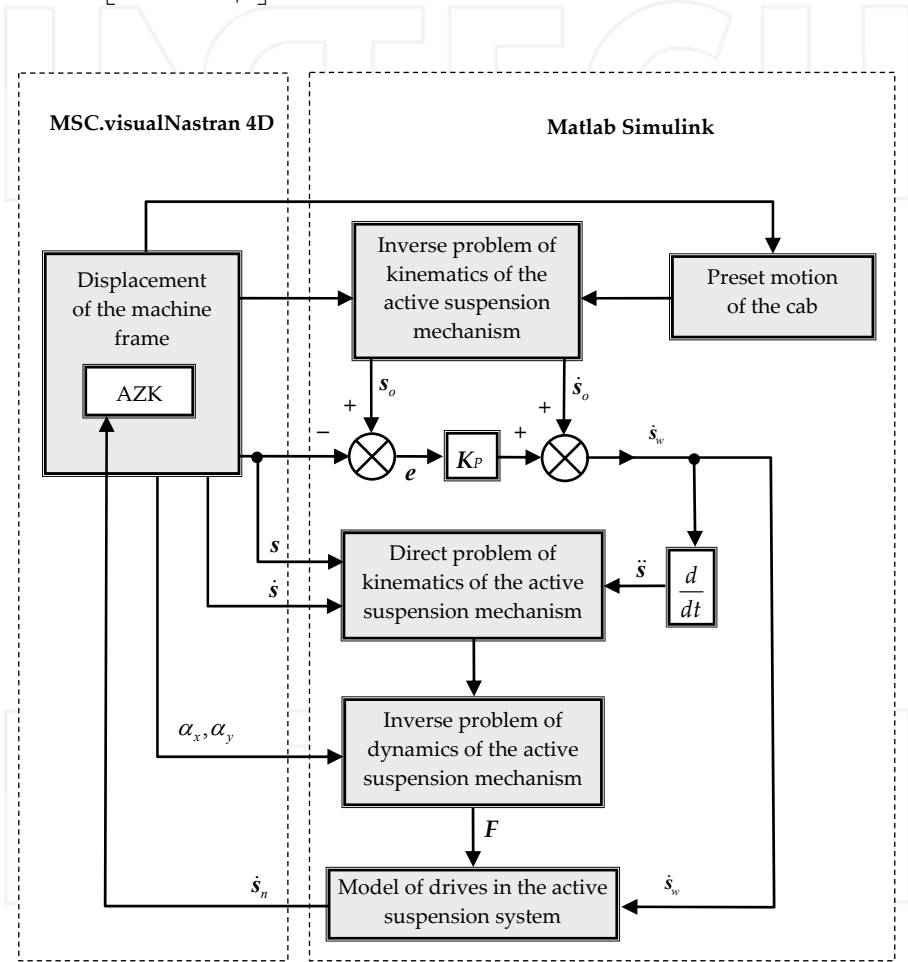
MSC.visualNastran 4D

Matlab Simulink

Inverse problem of kinematics of the active suspension mechanism

Displacement of the machine frame

Preset motion of the cab

AZK

$\boldsymbol{s}_o$

$\dot{\boldsymbol{s}}_o$

+

+

−

+

$\boldsymbol{e}$

$\boldsymbol{K}_P$

$\dot{\boldsymbol{s}}_w$

$\boldsymbol{s}$

$\dot{\boldsymbol{s}}$

Direct problem of kinematics of the active suspension mechanism

$\ddot{\boldsymbol{s}}$

$\frac{d}{dt}$

$\alpha_x, \alpha_y$

Inverse problem of dynamics of the active suspension mechanism

$\boldsymbol{F}$

$\dot{\boldsymbol{s}}_n$

Model of drives in the active suspension system

$\dot{\boldsymbol{s}}_w$